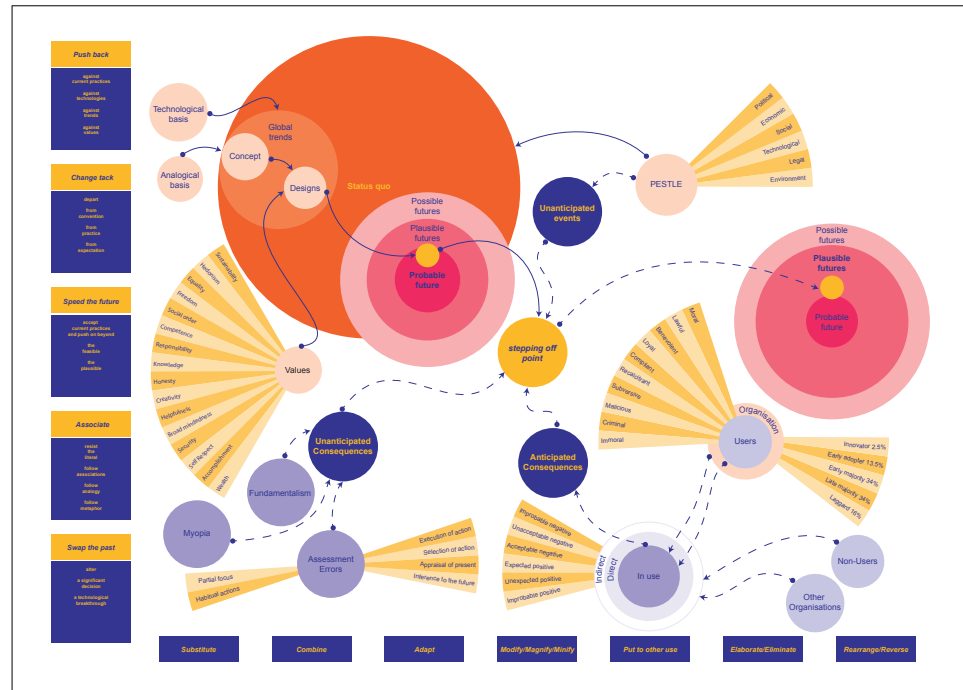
Push back

against current practices
against technologies
against trends
against values

Change tack

depart
from convention
think practice
from expectation

Speed the future

accept current practices and push on beyond
the feasible
the plausible

Associate

resist the literal
follow associations
follow analogy
follow metaphor

Swap the past

alter
a significant decision
a technological breakthrough

Technological basis

Analogical basis

Concept

Global trends

Designs

Status quo

Possible futures

Plausible futures

Probable future

Unanticipated events

PESTLE

Political
Economic
Social
Technological
Legal
Environment

Possible futures

Plausible futures

Probable future

stepping off point

Sustainability
Hedonism
Equality
Freedom
Social order
Competence
Responsibility
Knowledge
Honesty
Creativity
Helpfulness
Broad mindedness
Security
Self respect
Accomplishment
Wealth

Values

Unanticipated Consequences

Fundamentalism

Myopia

Assessment Errors

Execution of action
Selection of action
Appraisal of present
Inference to the future

Partial focus
Habitual actions

Anticipated Consequences

Moral
Lawful
Benevolent
Loyal
Compliant
Recalcitrant
Subversive
Malicious
Criminal
Immoral

Organisation

Users

Innovator 2.5%
Early adopter 13.5%
Early majority 34%
Late majority 34%
Laggard 16%

Improbable negative
Unacceptable negative
Acceptable negative
Expected positive
Unexpected positive
Improbable positive

Indirect
Direct

In use

Non-Users

Other Organisations

Substitute

Combine

Adapt

Modify/Magnify/Minify

Put to other use

Elaborate/Eliminate

Rearrange/Reverse